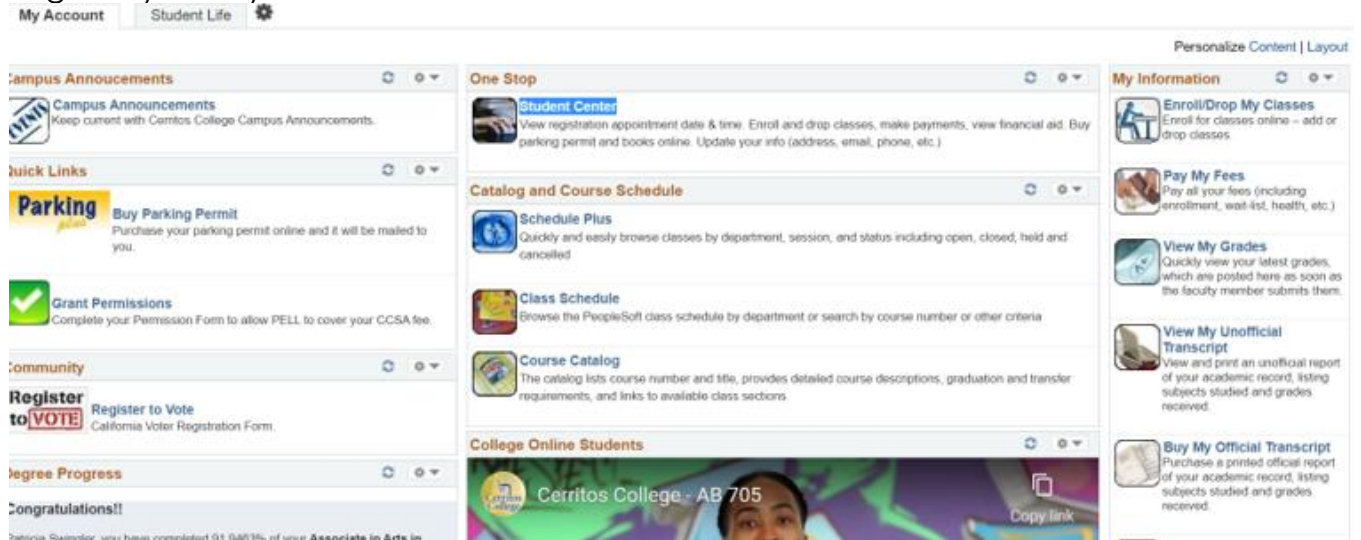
My Account
Student Life

Personalize Content | Layout

:ampus Annoucements

Campus Announcements
Keep current with Cerritos College Campus Announcements.

)uick Links

Parking

Buy Parking Permit
Purchase your parking permit online and it will be mailed to you.

Grant Permissions
Complete your Permission Form to allow PELL to cover your CCSA fee.

:ommunity

Register to VOTE

Register to Vote
California Voter Registration Form.

)egree Progress

:ongratulations!!

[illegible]

One Stop

Student Center
View registration appointment date & time. Enroll and drop classes, make payments, view financial aid. Buy parking permit and books online. Update your info (address, email, phone, etc.)

Catalog and Course Schedule

Schedule Plus
Quickly and easily browse classes by department, session, and status including open, closed, held and cancelled

Class Schedule
Browse the PeopleSoft class schedule by department or search by course number or other criteria

Course Catalog
The catalog lists course number and title, provides detailed course descriptions, graduation and transfer requirements, and links to available class sections

College Online Students

Cerritos College - AB 705

Copy link

My Information

Enroll/Drop My Classes
Enroll for classes online – add or drop classes

Pay My Fees
Pay all your fees (including enrollment, wait-list, health, etc.)

View My Grades
Quickly view your latest grades, which are posted here as soon as the faculty member submits them.

View My Unofficial Transcript
View and print an unofficial report of your academic record, listing subjects studied and grades received.

Buy My Official Transcript
Purchase a printed official report of your academic record, listing subjects studied and grades received.